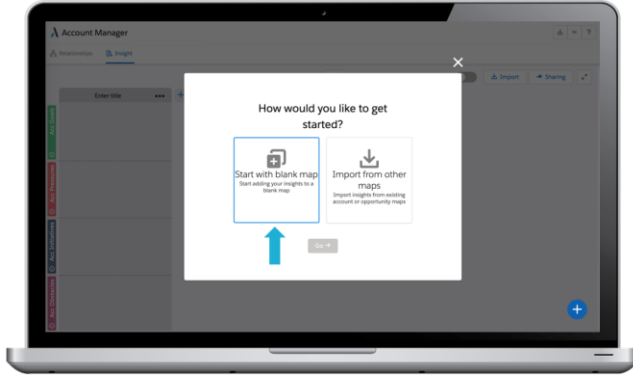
Account Manager

Relationship

Insight

Import

Sharing

Enter title

Acc Goals

Acc Pressures

Acc Initiatives

Acc Decisions

How would you like to get started?

Start with blank map

Start adding your insights to a blank map

Import from other maps

Import insights from existing account or opportunity maps

Go